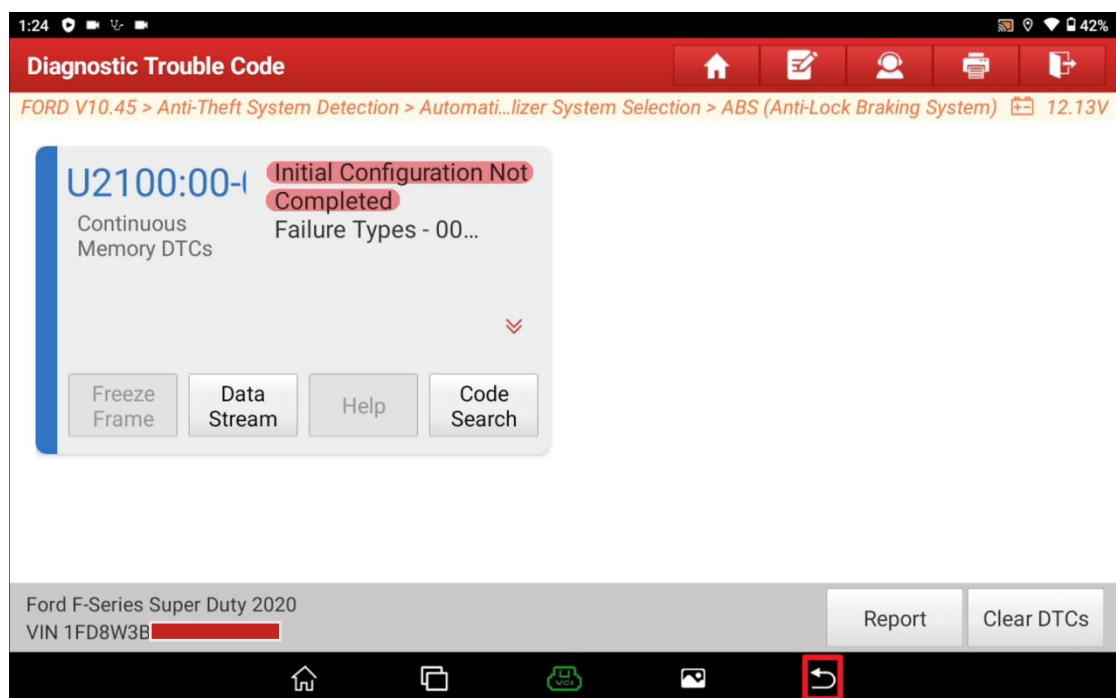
1:24

42%

Diagnostic Trouble Code

FORD V10.45 > Anti-Theft System Detection > Automati...lizer System Selection > ABS (Anti-Lock Braking System) 12.13V

U2100:00-(

Continuous Memory DTCs

Initial Configuration Not Completed

Failure Types - 00...

Freeze Frame

Data Stream

Help

Code Search

Ford F-Series Super Duty 2020

VIN 1FD8W3B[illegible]

Report

Clear DTCs

VCI